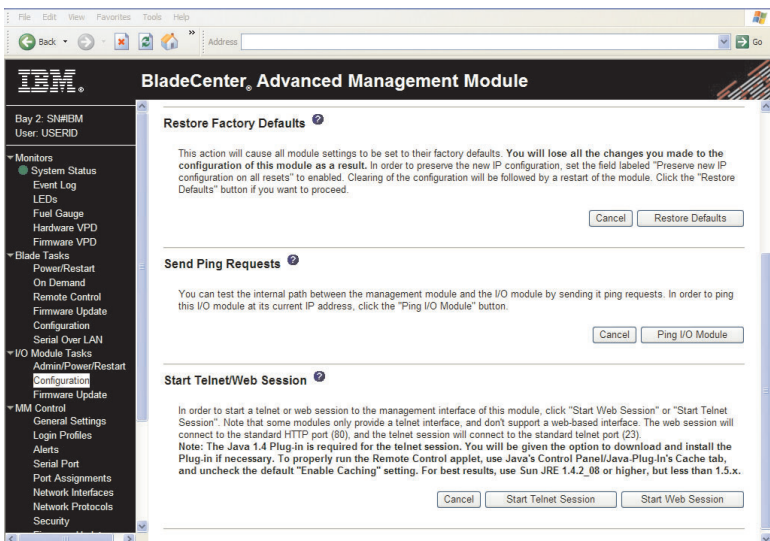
File Edit View Favorites Tools Help

Back Address Go

IBM.

BladeCenter® Advanced Management Module

Bay 2: SN#IBM
User: USERID

Monitors
System Status
Event Log
LEDs
Fuel Gauge
Hardware VPD
Firmware VPD
Blade Tasks
Power/Restart
On Demand
Remote Control
Firmware Update
Configuration
Serial Over LAN
I/O Module Tasks
Admin/Power/Restart
Configuration
Firmware Update
MM Control
General Settings
Login Profiles
Alerts
Serial Port
Port Assignments
Network Interfaces
Network Protocols
Security

Restore Factory Defaults

This action will cause all module settings to be set to their factory defaults. **You will lose all the changes you made to the configuration of this module as a result.** In order to preserve the new IP configuration, set the field labeled "Preserve new IP configuration on all resets" to enabled. Clearing of the configuration will be followed by a restart of the module. Click the "Restore Defaults" button if you want to proceed.

Cancel Restore Defaults

Send Ping Requests

You can test the internal path between the management module and the I/O module by sending it ping requests. In order to ping this I/O module at its current IP address, click the "Ping I/O Module" button.

Cancel Ping I/O Module

Start Telnet/Web Session

In order to start a telnet or web session to the management interface of this module, click "Start Web Session" or "Start Telnet Session". Note that some modules only provide a telnet interface, and don't support a web-based interface. The web session will connect to the standard HTTP port (80), and the telnet session will connect to the standard telnet port (23).
**Note: The Java 1.4 Plug-in is required for the telnet session. You will be given the option to download and install the Plug-in if necessary. To properly run the Remote Control applet, use Java's Control Panel/Java-Plug-In's Cache tab, and uncheck the default "Enable Caching" setting. For best results, use Sun JRE 1.4.2_08 or higher, but less than 1.5.x.**

Cancel Start Telnet Session Start Web Session